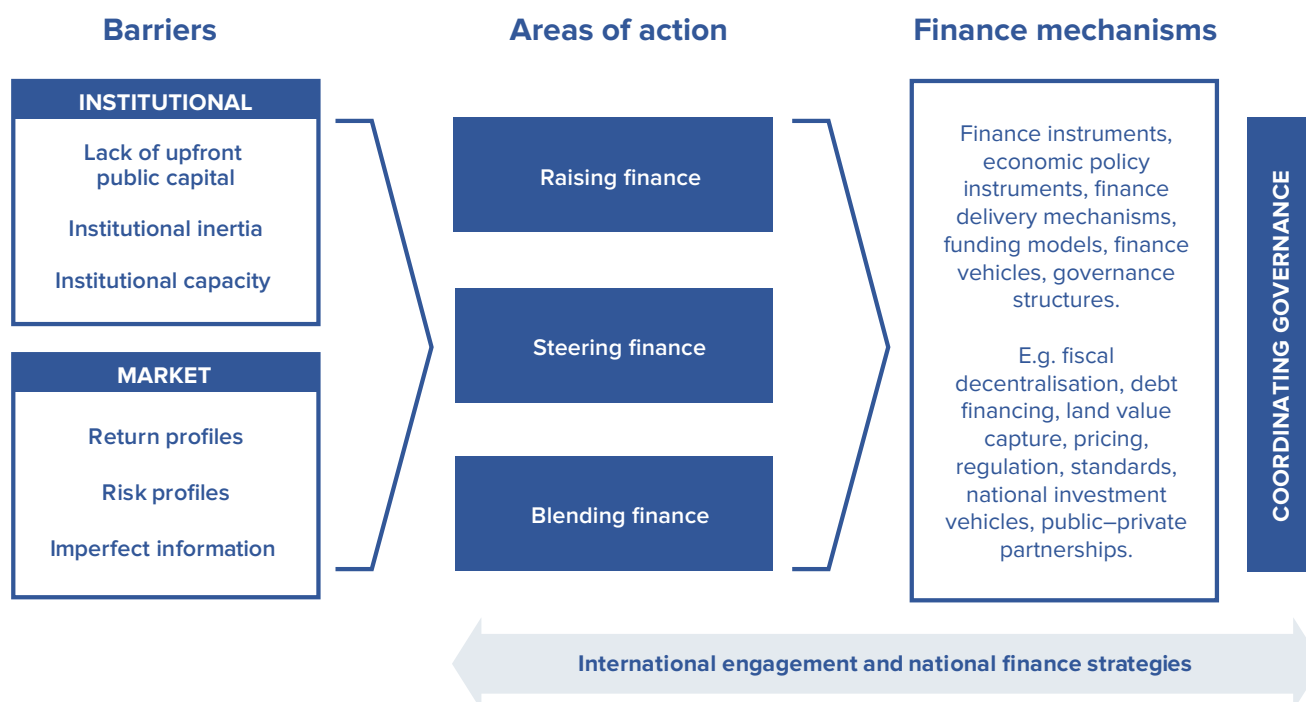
Barriers

INSTITUTIONAL

Lack of upfront public capital

Institutional inertia

Institutional capacity

MARKET

Return profiles

Risk profiles

Imperfect information

Areas of action

Raising finance

Steering finance

Blending finance

Finance mechanisms

Finance instruments, economic policy instruments, finance delivery mechanisms, funding models, finance vehicles, governance structures.

E.g. fiscal decentralisation, debt financing, land value capture, pricing, regulation, standards, national investment vehicles, public–private partnerships.

COORDINATING GOVERNANCE

International engagement and national finance strategies